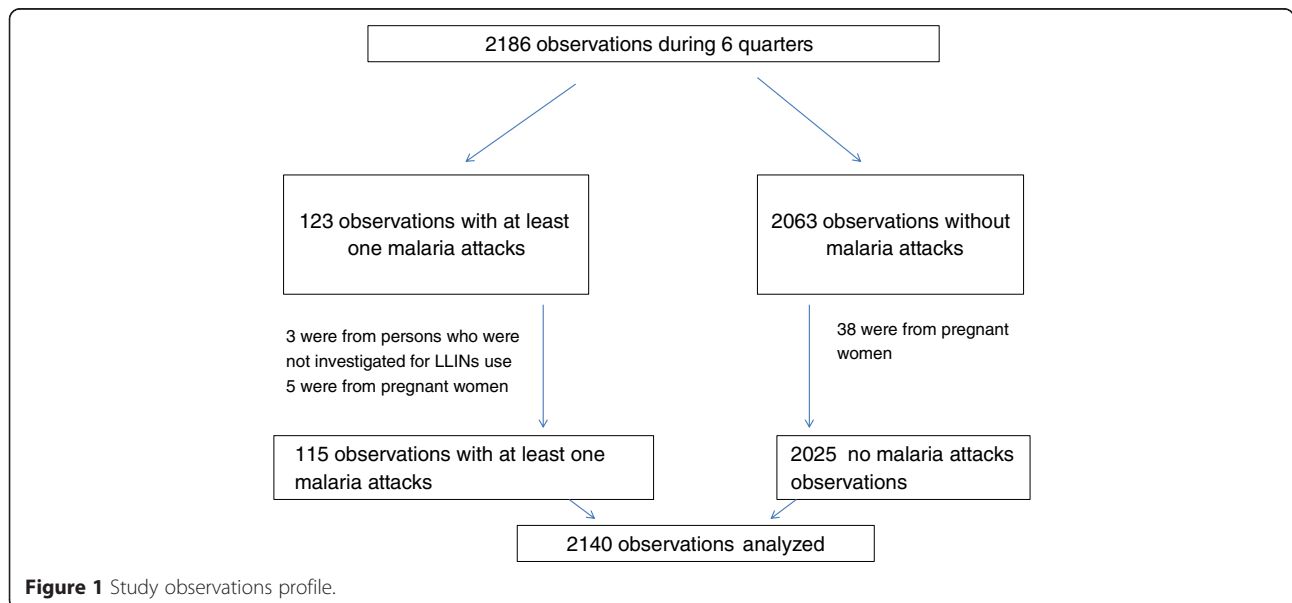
2186 observations during 6 quarters

123 observations with at least one malaria attacks

2063 observations without malaria attacks

3 were from persons who were not investigated for LLINs use
5 were from pregnant women

38 were from pregnant women

115 observations with at least one malaria attacks

2025 no malaria attacks observations

2140 observations analyzed

**Figure 1** Study observations profile.